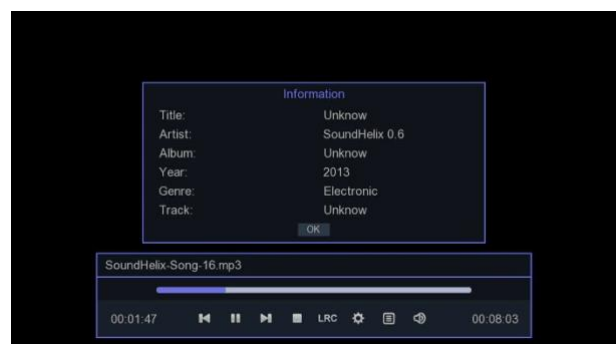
Information

| | |
|---|---|
| Title: | Unknow |
| Artist: | SoundHelix 0.6 |
| Album: | Unknow |
| Year: | 2013 |
| Genre: | Electronic |
| Track: | Unknow |

OK

SoundHelix-Song-16.mp3

00:01:47 LRC 00:08:03